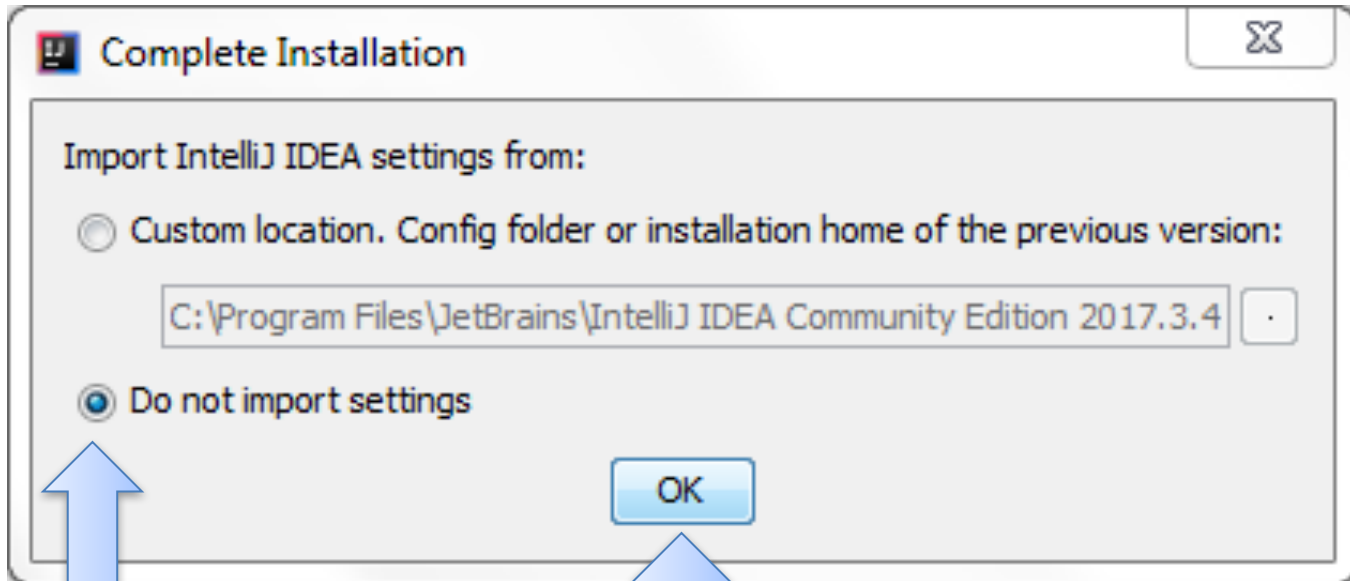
Complete Installation

Import IntelliJ IDEA settings from:

Custom location. Config folder or installation home of the previous version:

C:\Program Files\JetBrains\IntelliJ IDEA Community Edition 2017.3.4

Do not import settings

OK